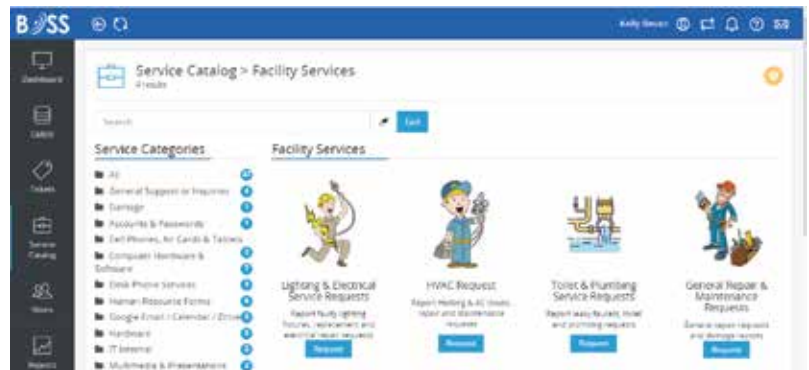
BOSS

Kelly Bauer

Dashboard

Calls

Tickets

Service Catalog

Users

Reports

Service Catalog > Facility Services
4 results

Search

Go

Service Categories

All
General Support or Inquiries
Damage
Accounts & Passwords
Cell Phones, Air Cards & Tablets
Computer Hardware & Software
Desk Phone Services
Human Resource Forms
Google Email / Calendar / Drive
Hardware
IT Internal
Multimedia & Presentations

Facility Services

Lighting & Electrical Service Requests
Report faulty lighting fixtures, replacement and electrical repair requests
Request

HVAC Request
Report Heating & AC issues, repair and maintenance requests
Request

Toilet & Plumbing Service Requests
Report leaky faucets, toilet and plumbing requests
Request

General Repair & Maintenance Requests
General repair requests and damage reports
Request